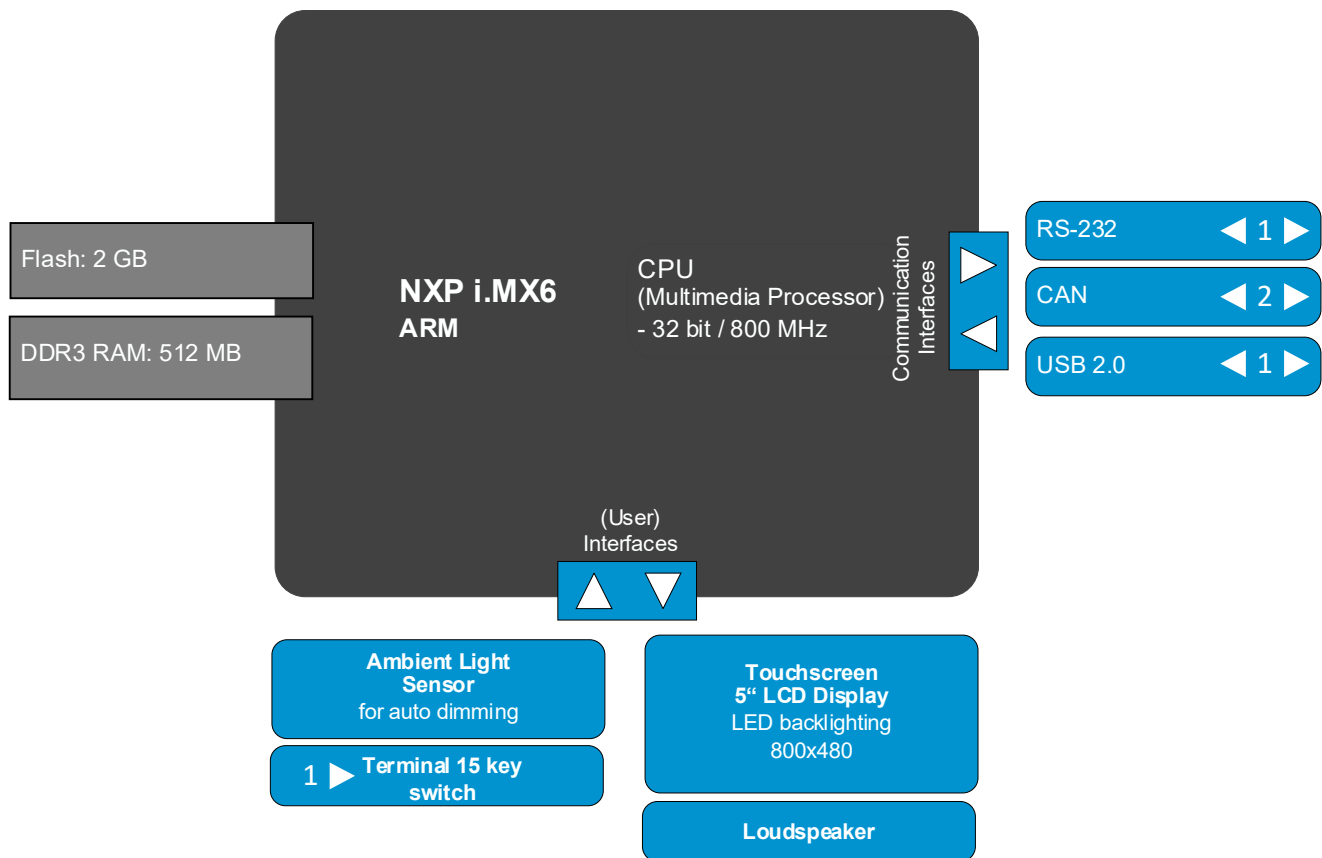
Flash: 2 GB

DDR3 RAM: 512 MB

NXP i.MX6
ARM

CPU
(Multimedia Processor)
- 32 bit / 800 MHz

Communication Interfaces

RS-232 1

CAN 2

USB 2.0 1

(User) Interfaces

Ambient Light Sensor
for auto dimming

1 Terminal 15 key switch

Touchscreen
5“ LCD Display
LED backlighting
800x480

Loudspeaker